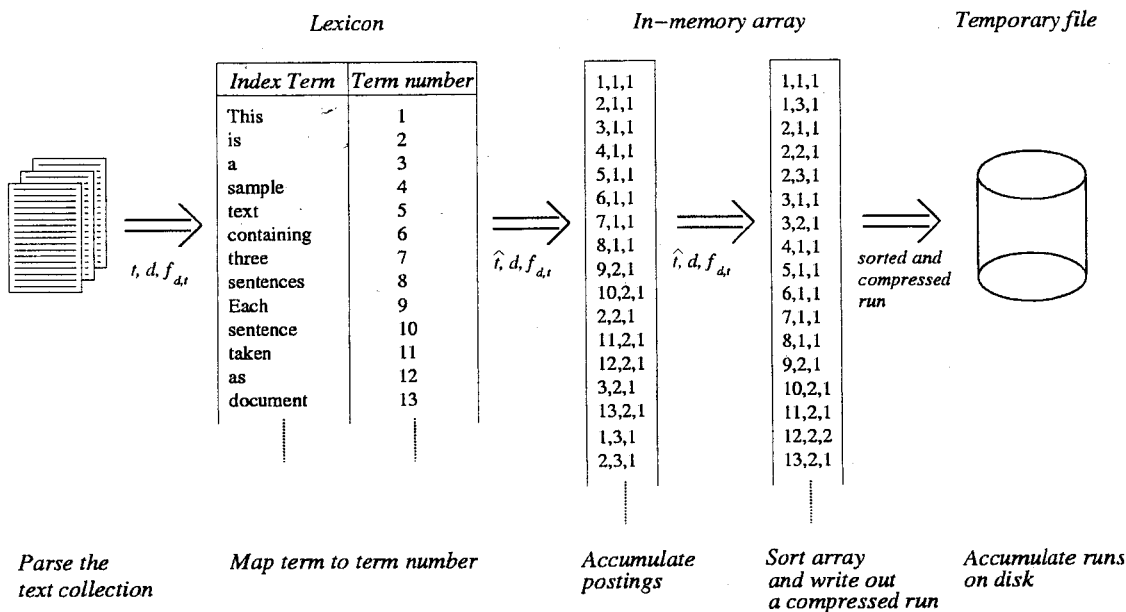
Lexicon

In–memory array

Temporary file

| Index Term | Term number |
|---|---|
| This | 1 |
| is | 2 |
| a | 3 |
| sample | 4 |
| text | 5 |
| containing | 6 |
| three | 7 |
| sentences | 8 |
| Each | 9 |
| sentence | 10 |
| taken | 11 |
| as | 12 |
| document | 13 |

$t, d, f_{d,t}$

$\hat{t}, d, f_{d,t}$

1,1,1
2,1,1
3,1,1
4,1,1
5,1,1
6,1,1
7,1,1
8,1,1
9,2,1
10,2,1
2,2,1
11,2,1
12,2,1
3,2,1
13,2,1
1,3,1
2,3,1

$\hat{t}, d, f_{d,t}$

1,1,1
1,3,1
2,1,1
2,2,1
2,3,1
3,1,1
3,2,1
4,1,1
5,1,1
6,1,1
7,1,1
8,1,1
9,2,1
10,2,1
11,2,1
12,2,2
13,2,1

sorted and compressed run

Parse the text collection

Map term to term number

Accumulate postings

Sort array and write out a compressed run

Accumulate runs on disk